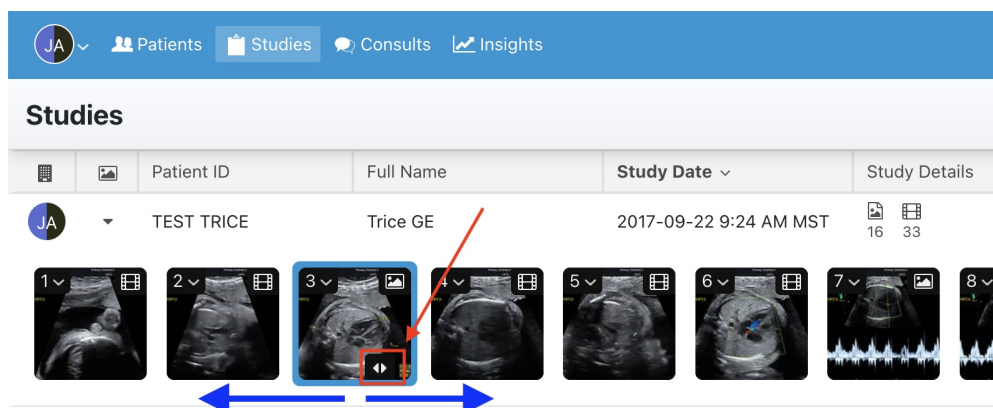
JA Patients Studies Consults Insights

Studies

| | | Patient ID | Full Name | Study Date | Study Details |
|---|---|---|---|---|---|
| JA | | TEST TRICE | Trice GE | 2017-09-22 9:24 AM MST | 16 33 |

1 2 3 4 5 6 7 8